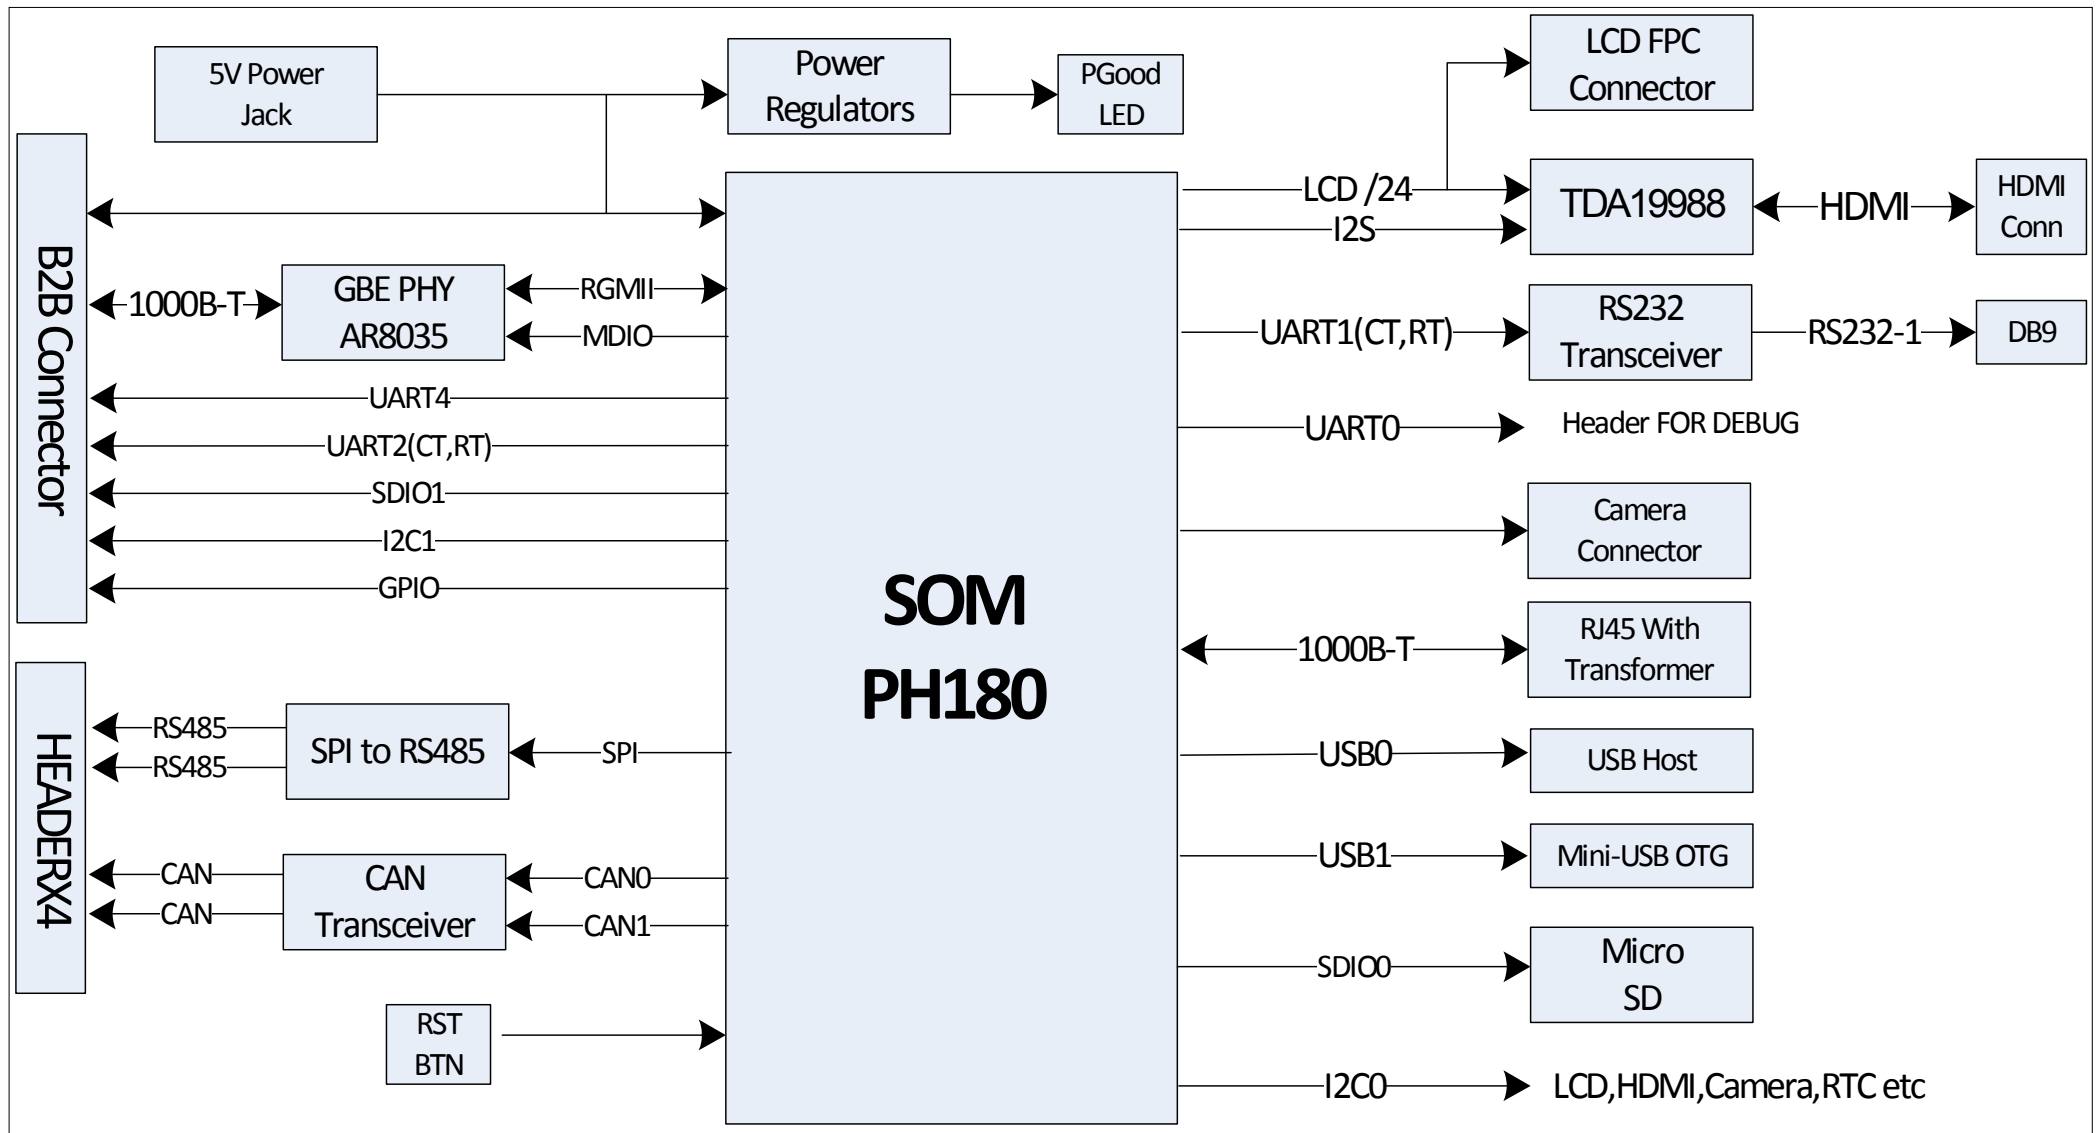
5V Power Jack

Power Regulators

PGood LED

LCD FPC Connector

B2B Connector

LCD /24

I2S

TDA19988

HDMI

HDMI Conn

1000B-T

GBE PHY AR8035

RGMII

MDIO

UART1(CT,RT)

RS232 Transceiver

RS232-1

DB9

UART4

UART2(CT,RT)

UART0

Header FOR DEBUG

SDIO1

I2C1

GPIO

Camera Connector

SOM PH180

1000B-T

RJ45 With Transformer

HEADERX4

RS485

RS485

SPI to RS485

SPI

USB0

USB Host

USB1

Mini-USB OTG

CAN

CAN

CAN Transceiver

CAN0

CAN1

SDIO0

Micro SD

RST BTN

I2C0

LCD,HDMI,Camera,RTC etc